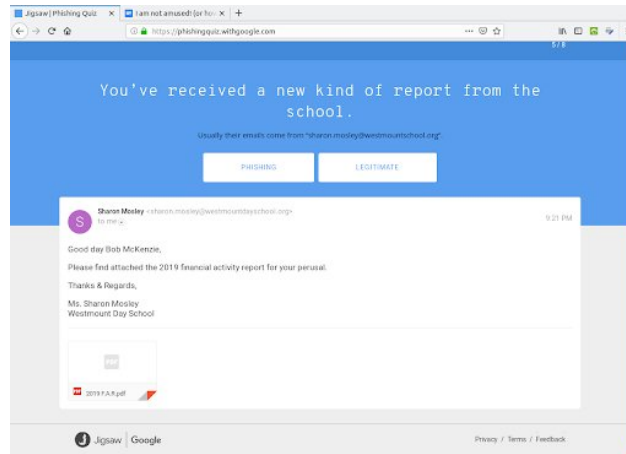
Jigsaw | Phishing Quiz ×
I am not amused! (or ho ×
+

https://phishingquiz.withgoogle.com

5 / 8

You've received a new kind of report from the school.

Usually their emails come from "sharon.mosley@westmountschool.org"

PHISHING

LEGITIMATE

S

Sharon Mosley <sharon.mosley@westmountdayschool.org>
to me

9:21 PM

Good day Bob McKenzie,

Please find attached the 2019 financial activity report for your perusal.

Thanks & Regards,

Ms. Sharon Mosley
Westmount Day School

2019 F.A.R.pdf

Jigsaw | Google

Privacy / Terms / Feedback